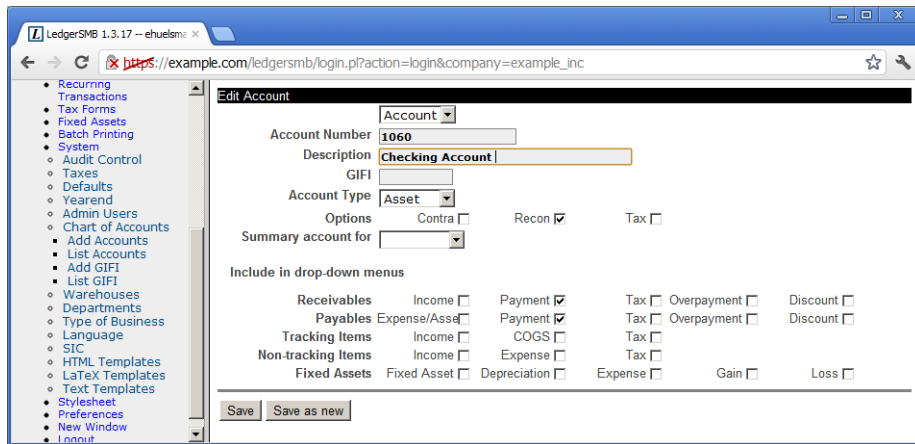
LedgerSMB 1.3.17 -- ehuelsma ×

https://example.com/ledgersmb/login.pl?action=login&company=example_inc

- Recurring Transactions
- Tax Forms
- Fixed Assets
- Batch Printing
- System
  - Audit Control
  - Taxes
  - Defaults
  - Yearend
  - Admin Users
  - Chart of Accounts
    - Add Accounts
    - List Accounts
    - Add GIFI
    - List GIFI
  - Warehouses
  - Departments
  - Type of Business
  - Language
  - SIC
  - HTML Templates
  - LaTeX Templates
  - Text Templates
- Stylesheet
- Preferences
- New Window
- Logout

Edit Account

Account

Account Number 1060

Description Checking Account

GIFI

Account Type Asset

Options Contra Recon Tax

Summary account for

Include in drop-down menus

| | | | | | |
|---|---|---|---|---|---|
| Receivables | Income | Payment | Tax | Overpayment | Discount |
| Payables | Expense/Asse | Payment | Tax | Overpayment | Discount |
| Tracking Items | Income | COGS | Tax | | |
| Non-tracking Items | Income | Expense | Tax | | |
| Fixed Assets | Fixed Asset | Depreciation | Expense | Gain | Loss |

Save Save as new